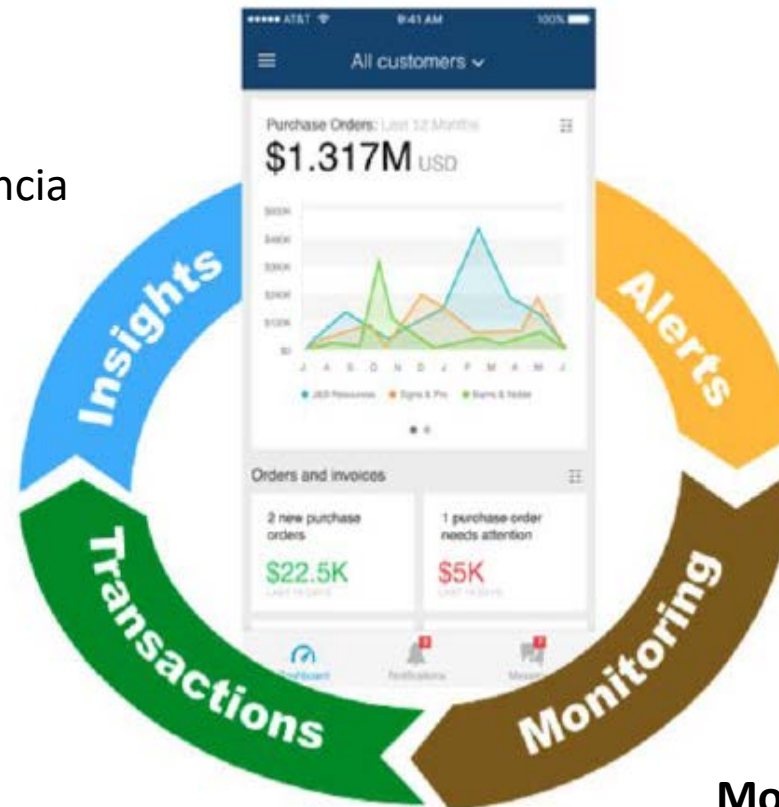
ncia

AT&T 9:41 AM 100%

All customers

Purchase Orders: Last 12 Months

$1.317M USD

$500K
$400K
$300K
$200K
$100K
$0

J A S O N D J F M A M J

JKS Resources Signs & Pro Barns & Noble

Orders and invoices

2 new purchase orders

$22.5K

LAST 14 DAYS

1 purchase order needs attention

$5K

LAST 14 DAYS

Dashboard

Notifications

Messages

Insights

Alerts

Transactions

Monitoring

Mo